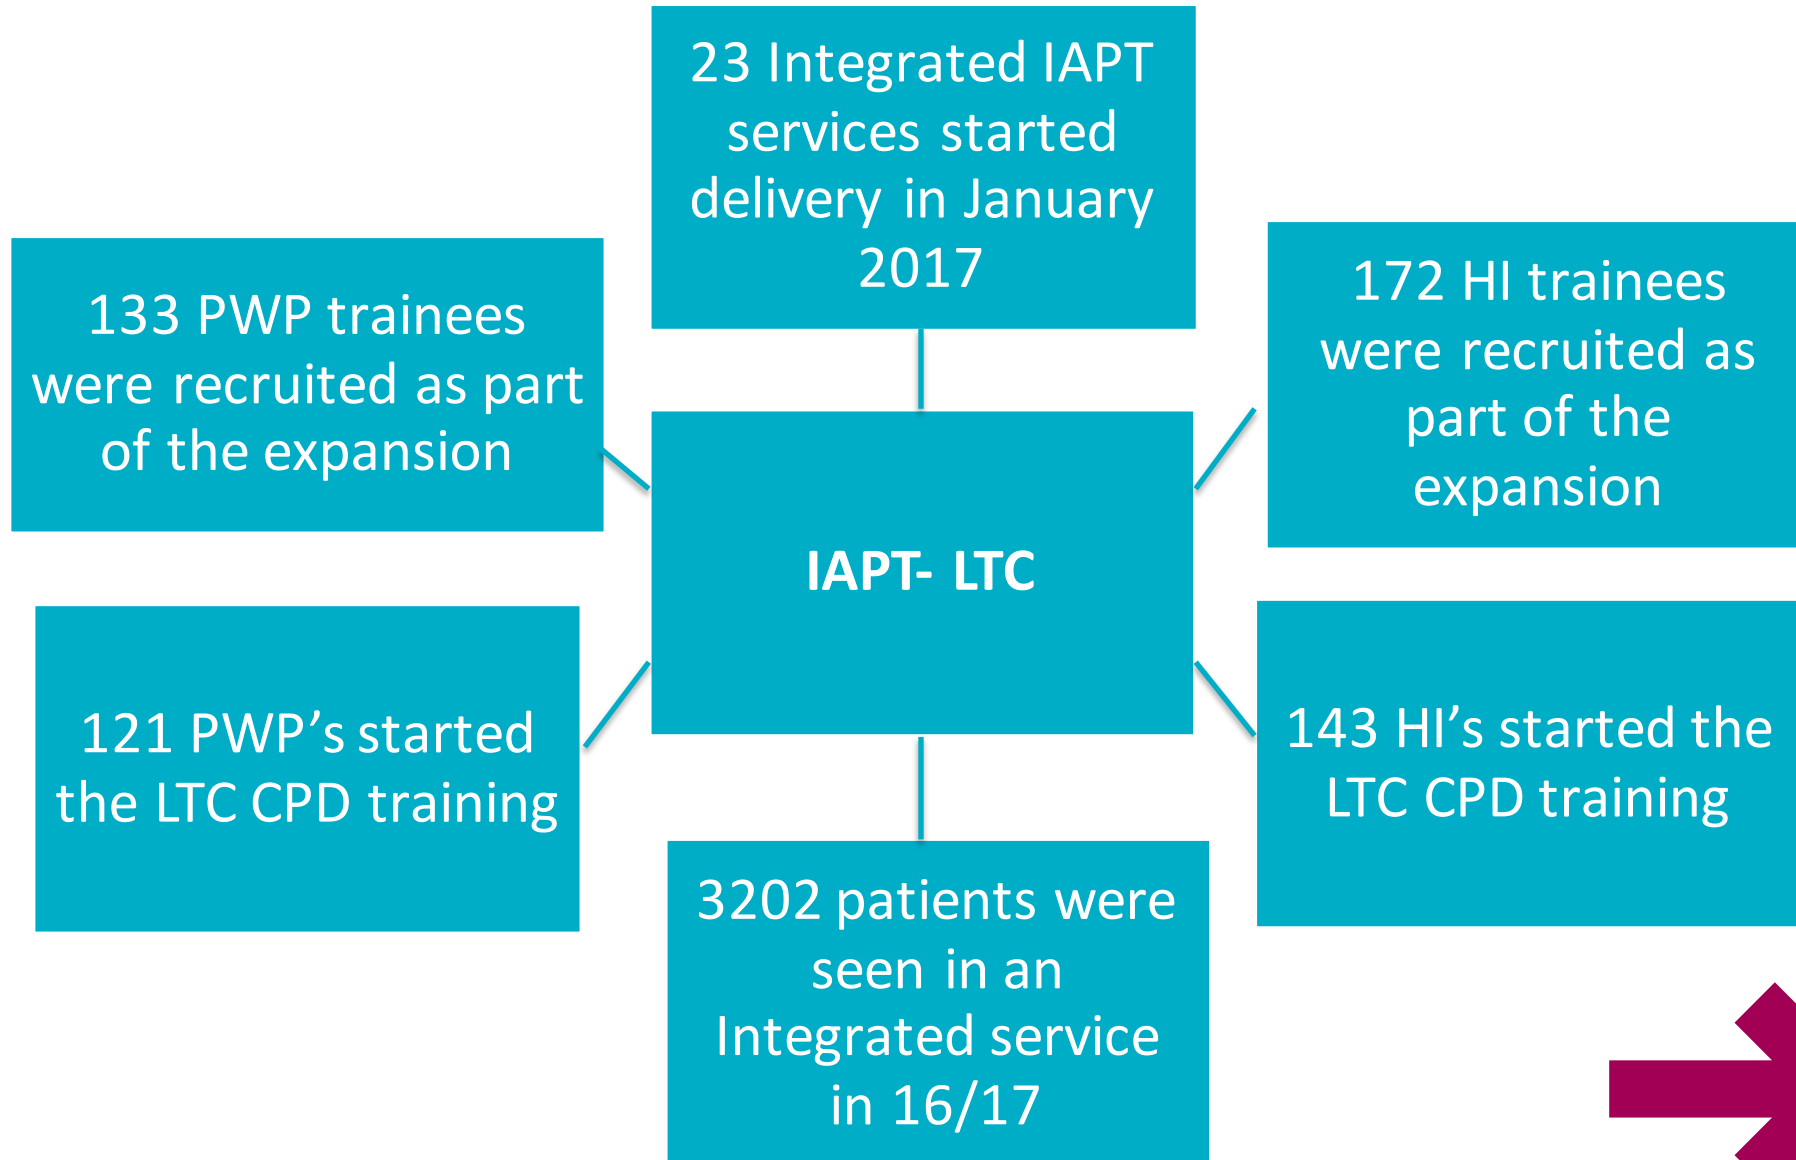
23 Integrated IAPT services started delivery in January 2017

133 PWP trainees were recruited as part of the expansion

172 HI trainees were recruited as part of the expansion

IAPT- LTC

121 PWP’s started the LTC CPD training

143 HI’s started the LTC CPD training

3202 patients were seen in an Integrated service in 16/17